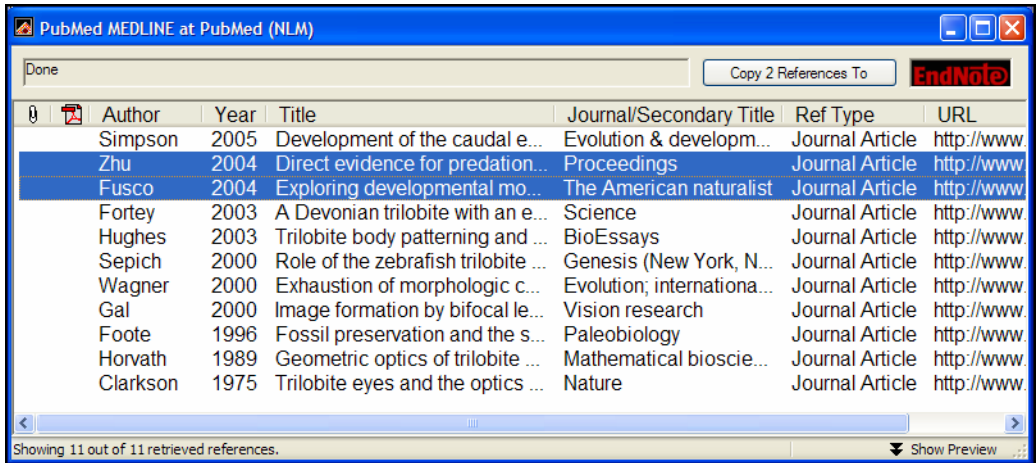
PubMed MEDLINE at PubMed (NLM)

Done

Copy 2 References To

EndNote

| | | Author | Year | Title | Journal/Secondary Title | Ref Type | URL |
|---|---|---|---|---|---|---|---|
| | | Simpson | 2005 | Development of the caudal e... | Evolution & developm... | Journal Article | http://www. |
| | | Zhu | 2004 | Direct evidence for predation... | Proceedings | Journal Article | http://www. |
| | | Fusco | 2004 | Exploring developmental mo... | The American naturalist | Journal Article | http://www. |
| | | Fortey | 2003 | A Devonian trilobite with an e... | Science | Journal Article | http://www. |
| | | Hughes | 2003 | Trilobite body patterning and ... | BioEssays | Journal Article | http://www. |
| | | Sepich | 2000 | Role of the zebrafish trilobite ... | Genesis (New York, N... | Journal Article | http://www. |
| | | Wagner | 2000 | Exhaustion of morphologic c... | Evolution; internationa... | Journal Article | http://www. |
| | | Gal | 2000 | Image formation by bifocal le... | Vision research | Journal Article | http://www. |
| | | Foote | 1996 | Fossil preservation and the s... | Paleobiology | Journal Article | http://www. |
| | | Horvath | 1989 | Geometric optics of trilobite ... | Mathematical bioscie... | Journal Article | http://www. |
| | | Clarkson | 1975 | Trilobite eyes and the optics ... | Nature | Journal Article | http://www. |

Showing 11 out of 11 retrieved references.

Show Preview